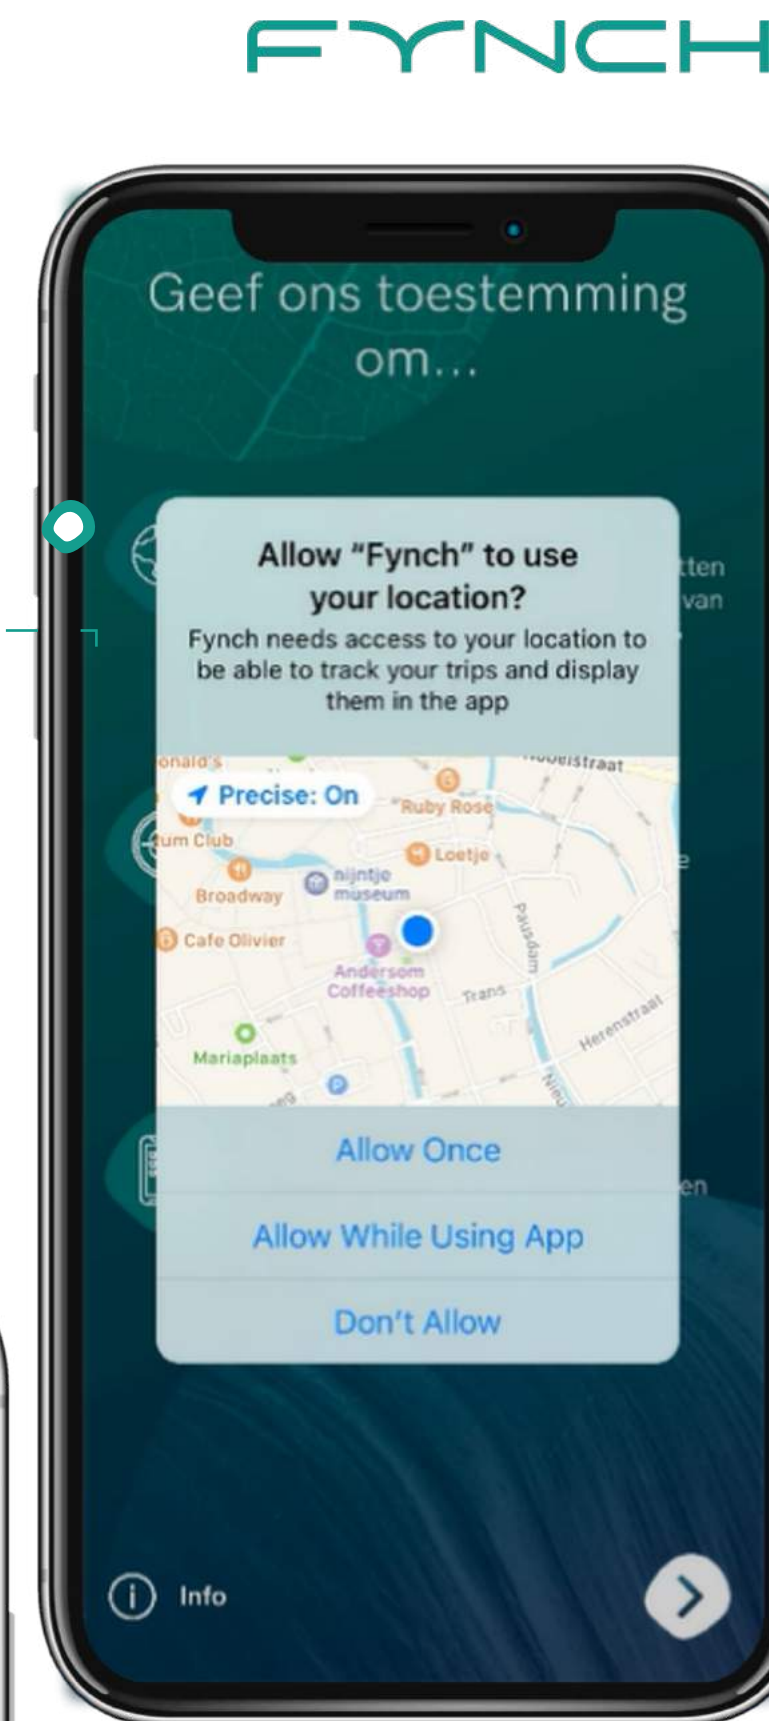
FYNCH

Geef ons toestemming om...

tten
van

Allow "Fynch" to use your location?

Fynch needs access to your location to be able to track your trips and display them in the app

onald's
Precise: On
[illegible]straat
Ruby Rose
um Club
Loetje
Broadway
nijntje museum
Pausdam
Cafe Olivier
Andersom Coffeeshop
Trans
Herenstraat
Mariaplaats
Nieu

e

en

Allow Once

Allow While Using App

Don't Allow

Info